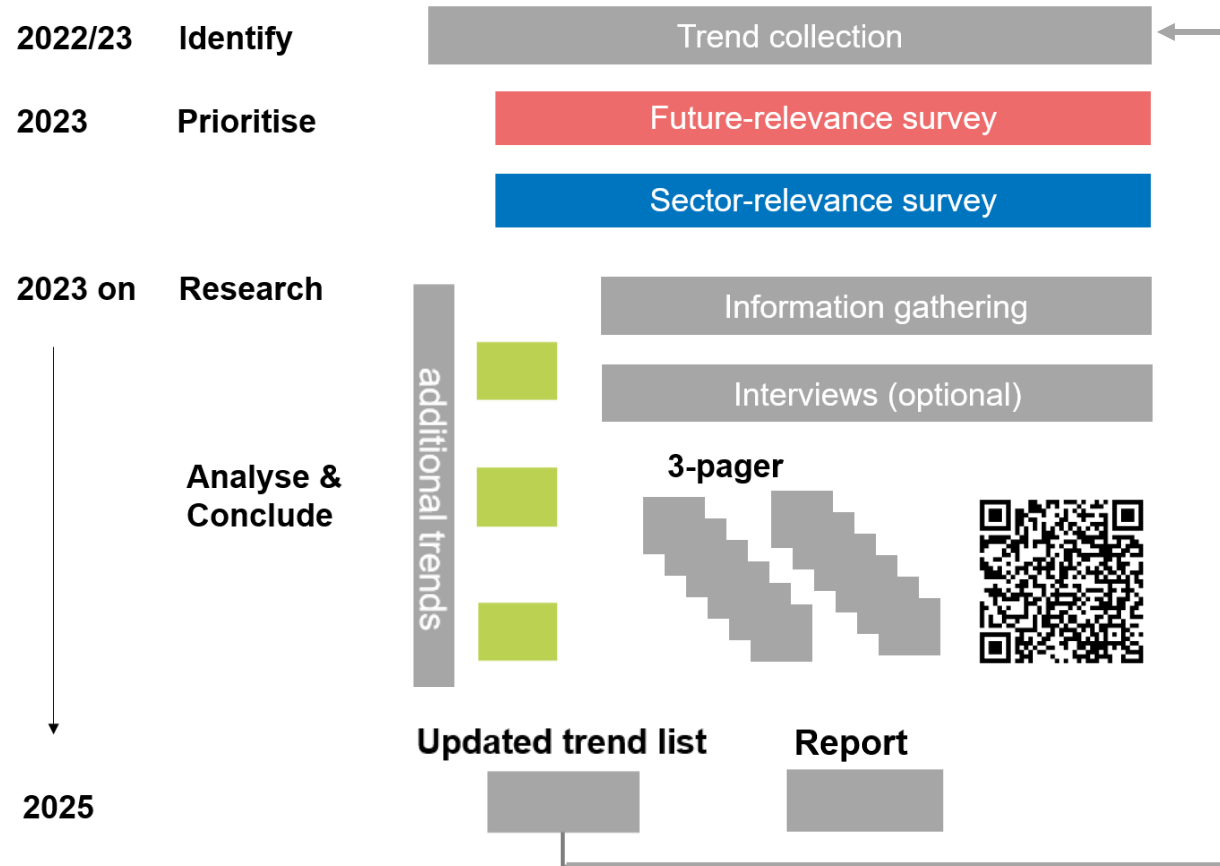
2022/23 Identify

Trend collection

2023 Prioritise

Future-relevance survey

Sector-relevance survey

2023 on Research

additional trends

Information gathering

Interviews (optional)

Analyse & Conclude

3-pager

Updated trend list

Report

2025